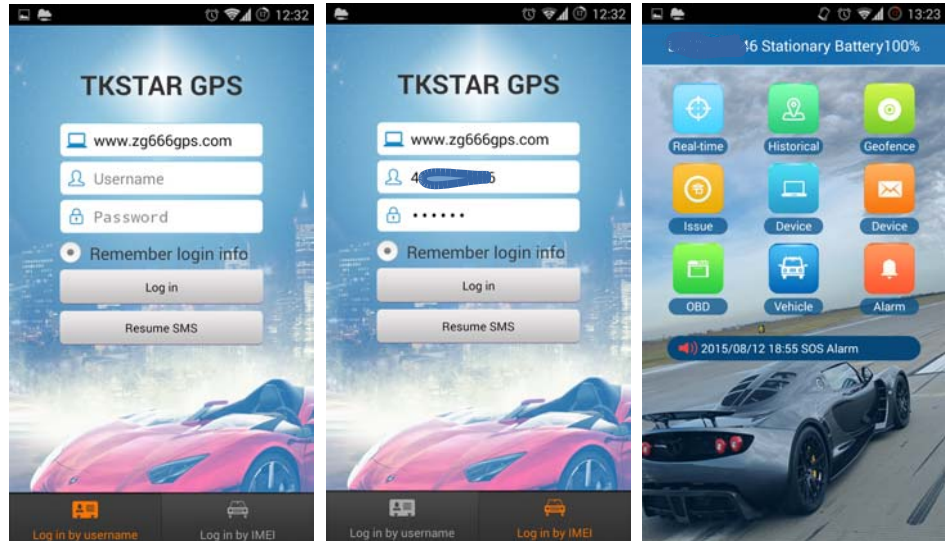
12:32

TKSTAR GPS

www.zg666gps.com

Username

Password

Remember login info

Log in

Resume SMS

Log in by username

Log in by IMEI

12:32

TKSTAR GPS

www.zg666gps.com

4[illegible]6

••••••

Remember login info

Log in

Resume SMS

Log in by username

Log in by IMEI

13:23

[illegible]46 Stationary Battery100%

Real-time

Historical

Geofence

Issue

Device

Device

OBD

Vehicle

Alarm

2015/08/12 18:55 SOS Alarm